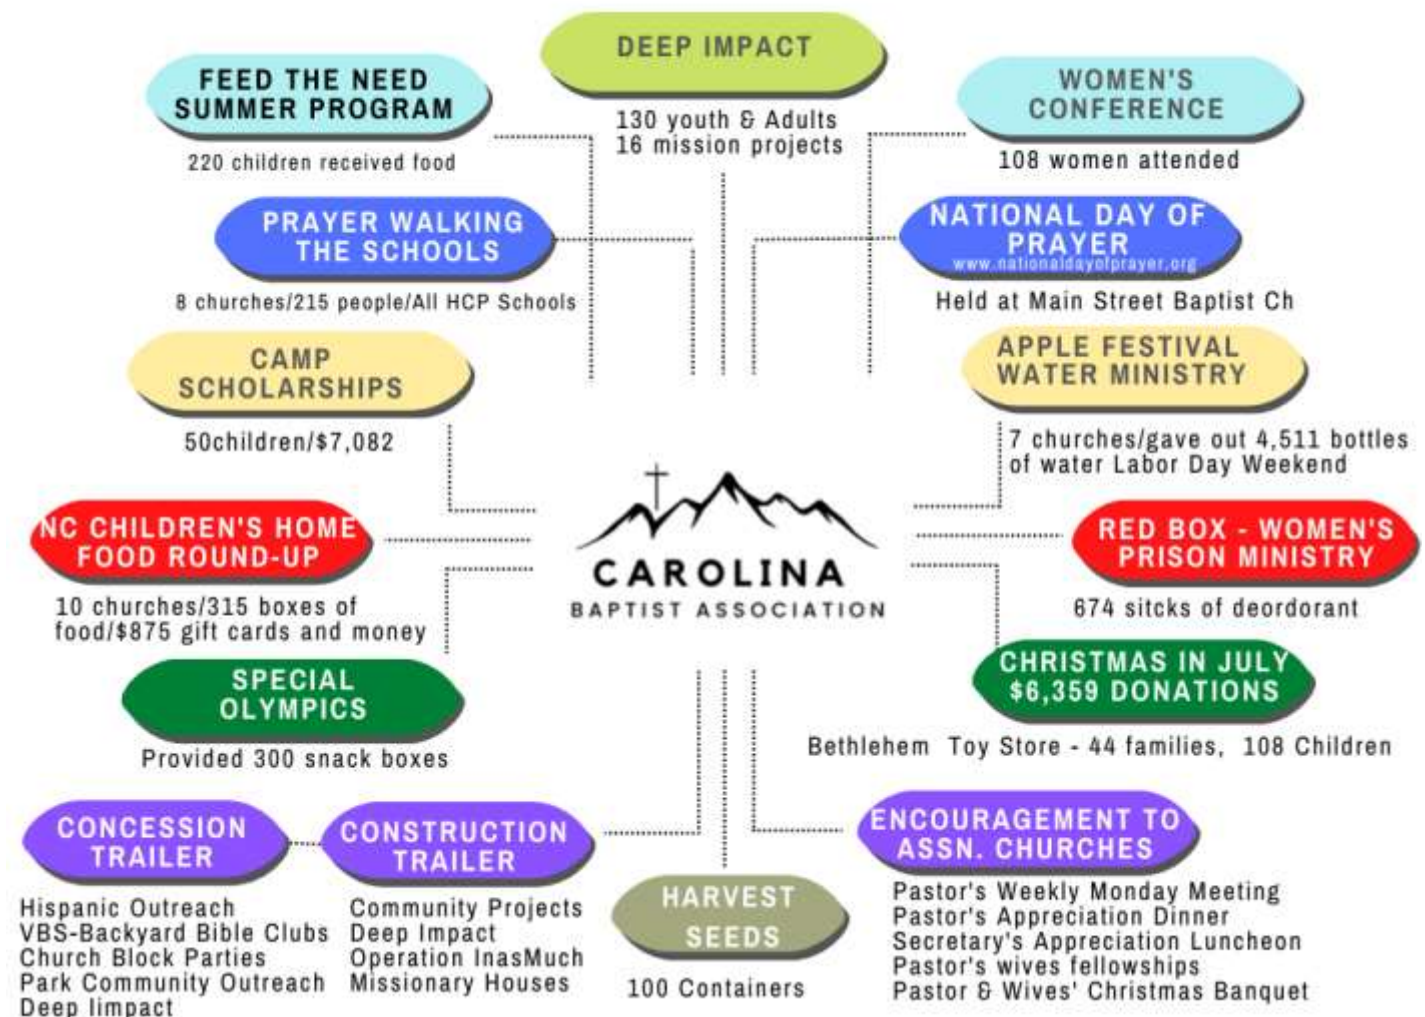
DEEP IMPACT

130 youth & Adults
16 mission projects

FEED THE NEED SUMMER PROGRAM

220 children received food

WOMEN'S CONFERENCE

108 women attended

PRAYER WALKING THE SCHOOLS

8 churches/215 people/All HCP Schools

NATIONAL DAY OF PRAYER
www.nationaldayofprayer.org

Held at Main Street Baptist Ch

CAMP SCHOLARSHIPS

50children/$7,082

APPLE FESTIVAL WATER MINISTRY

7 churches/gave out 4,511 bottles of water Labor Day Weekend

CAROLINA
BAPTIST ASSOCIATION

NC CHILDREN'S HOME FOOD ROUND-UP

10 churches/315 boxes of food/$875 gift cards and money

RED BOX - WOMEN'S PRISON MINISTRY

674 sitcks of deordorant

SPECIAL OLYMPICS

Provided 300 snack boxes

CHRISTMAS IN JULY $6,359 DONATIONS

Bethlehem Toy Store - 44 families, 108 Children

CONCESSION TRAILER

Hispanic Outreach
VBS-Backyard Bible Clubs
Church Block Parties
Park Community Outreach
Deep Iimpact

CONSTRUCTION TRAILER

Community Projects
Deep Impact
Operation InasMuch
Missionary Houses

HARVEST SEEDS

100 Containers

ENCOURAGEMENT TO ASSN. CHURCHES

Pastor's Weekly Monday Meeting
Pastor's Appreciation Dinner
Secretary's Appreciation Luncheon
Pastor's wives fellowships
Pastor & Wives' Christmas Banquet